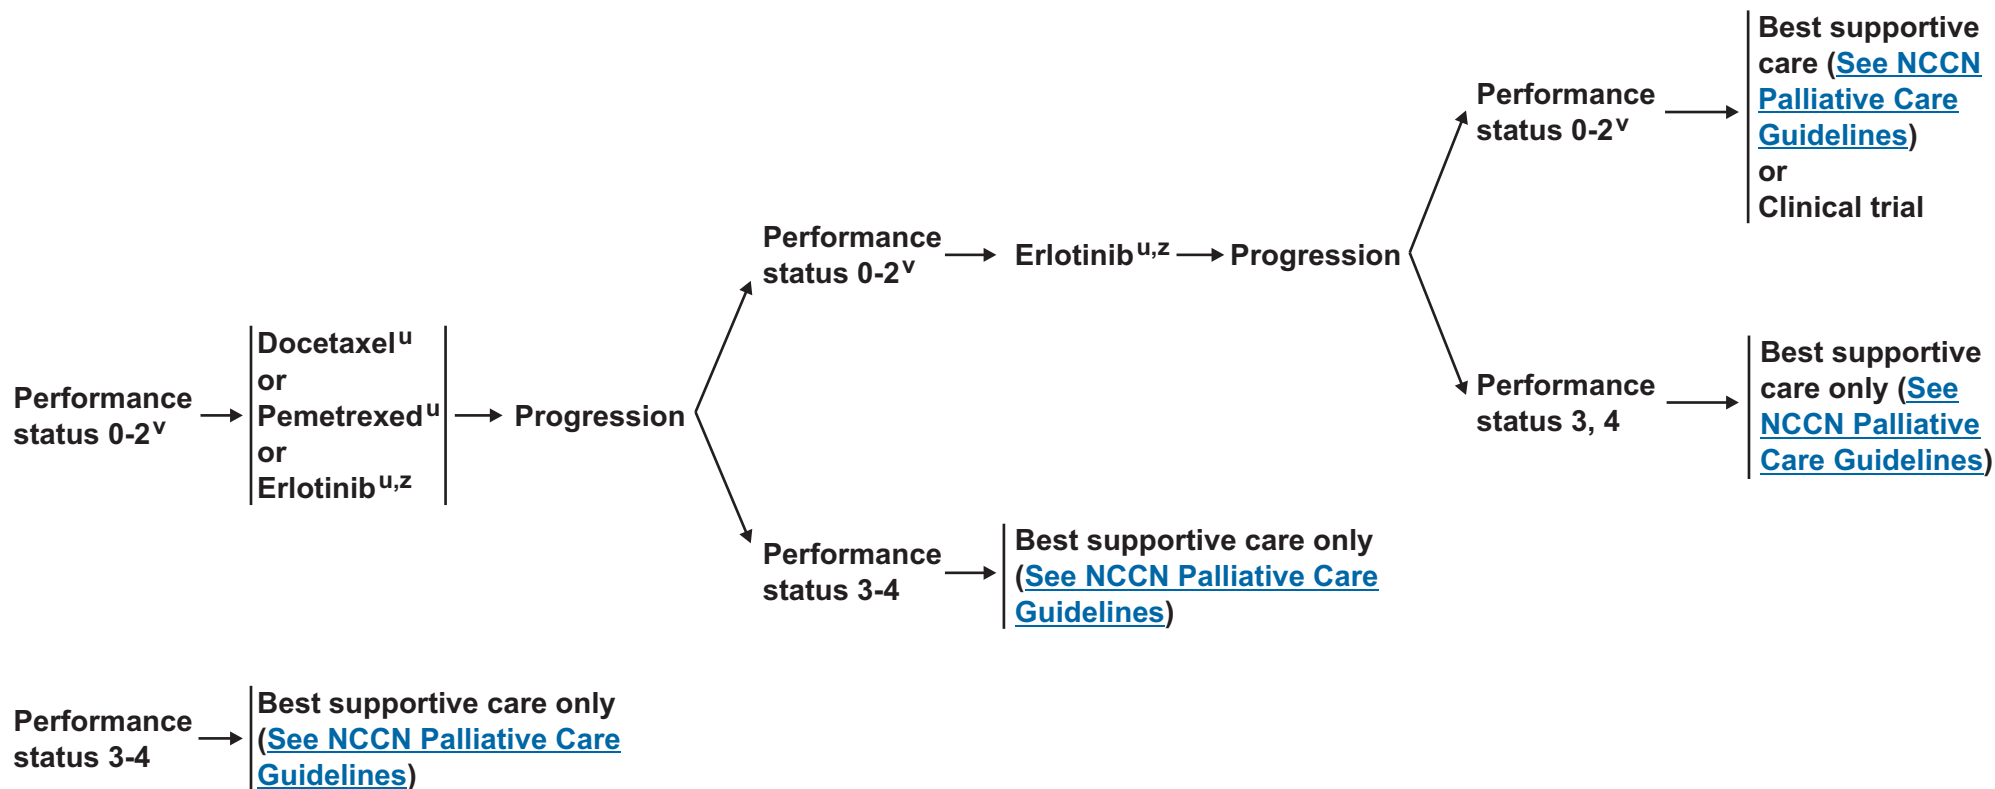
Performance status 0-2$^{v}$

Docetaxel$^{u}$
or
Pemetrexed$^{u}$
or
Erlotinib$^{u,z}$

Progression

Performance status 0-2$^{v}$

Erlotinib$^{u,z}$

Progression

Performance status 0-2$^{v}$

Best supportive care (See NCCN Palliative Care Guidelines)
or
Clinical trial

Performance status 3, 4

Best supportive care only (See NCCN Palliative Care Guidelines)

Performance status 3-4

Best supportive care only (See NCCN Palliative Care Guidelines)

Performance status 3-4

Best supportive care only (See NCCN Palliative Care Guidelines)